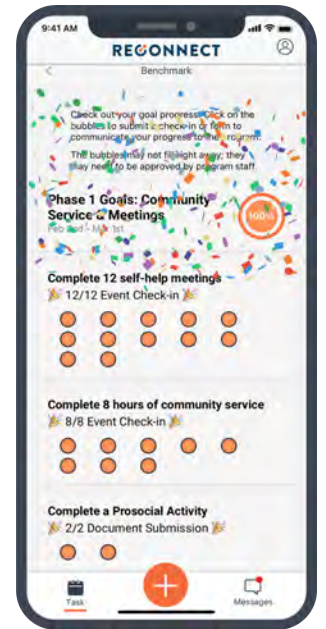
9:41 AM

RECONNECT

<

Benchmark

Check out your goal progress. Click on the bubbles to submit a check-in or form to communicate your progress to the program.

The bubbles may not fill right away; they may need to be approved by program staff.

Phase 1 Goals: Community Service & Meetings

Feb 2nd - Mar 1st

100%

Complete 12 self-help meetings

🎉 12/12 Event Check-in 🎉

Complete 8 hours of community service

🎉 8/8 Event Check-in 🎉

Complete a Prosocial Activity

🎉 2/2 Document Submission 🎉

Task

Messages